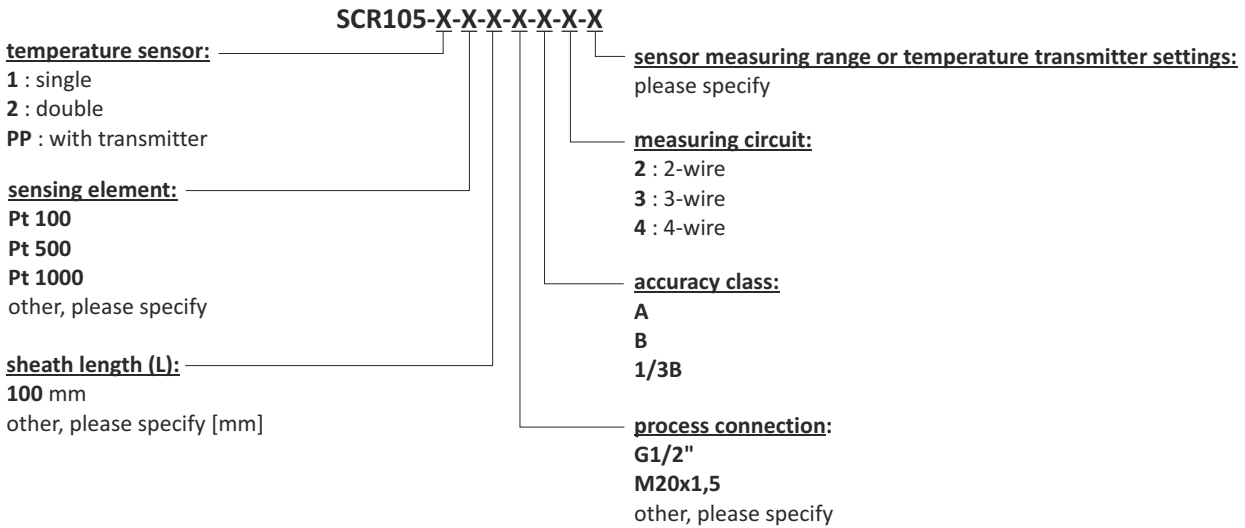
SCR105-X-X-X-X-X-X-X

temperature sensor:
1 : single
2 : double
PP : with transmitter

sensing element:
Pt 100
Pt 500
Pt 1000
other, please specify

sheath length (L):
100 mm
other, please specify [mm]

sensor measuring range or temperature transmitter settings:
please specify

measuring circuit:
2 : 2-wire
3 : 3-wire
4 : 4-wire

accuracy class:
A
B
1/3B

process connection:
G1/2"
M20x1,5
other, please specify